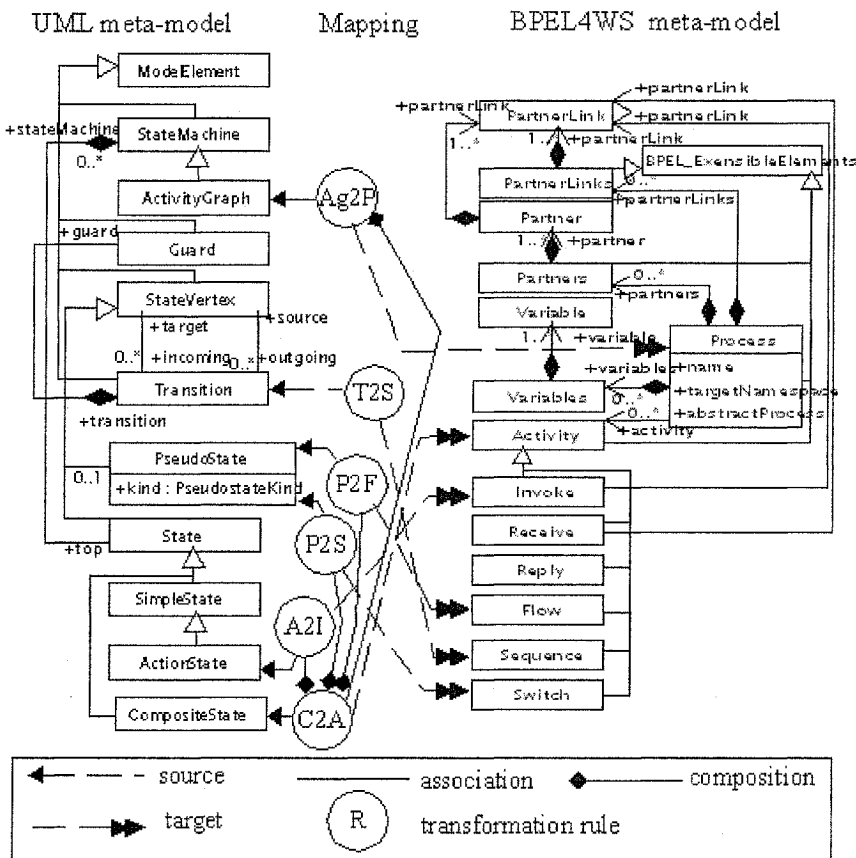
UML meta-model

Mapping

BPEL4WS meta-model

ModeElement

+stateMachine

StateMachine

0..*

ActivityGraph

Ag2P

+guard

Guard

StateVertex

+target

+source

+incoming

+outgoing

0..*

0..*

Transition

T2S

+transition

PseudoState

0..1

+kind : PseudostateKind

P2F

+top

State

P2S

SimpleState

A2I

ActionState

CompositeState

C2A

+partnerLink

+partnerLink

PartnerLink

+partnerLink

1..*

+partnerLink

BPEL_ExensibleElements

PartnerLinks

0..*

+partnerLinks

Partner

1..*

+partner

Partners

0..*

+partners

Variable

1..*

+variable

Process

+variable

+name

Variables

0..*

+targetNamespace

0..*

+abstractProcess

Activity

+activity

Invoke

Receive

Reply

Flow

Sequence

Switch

source

association

composition

target

R

transformation rule